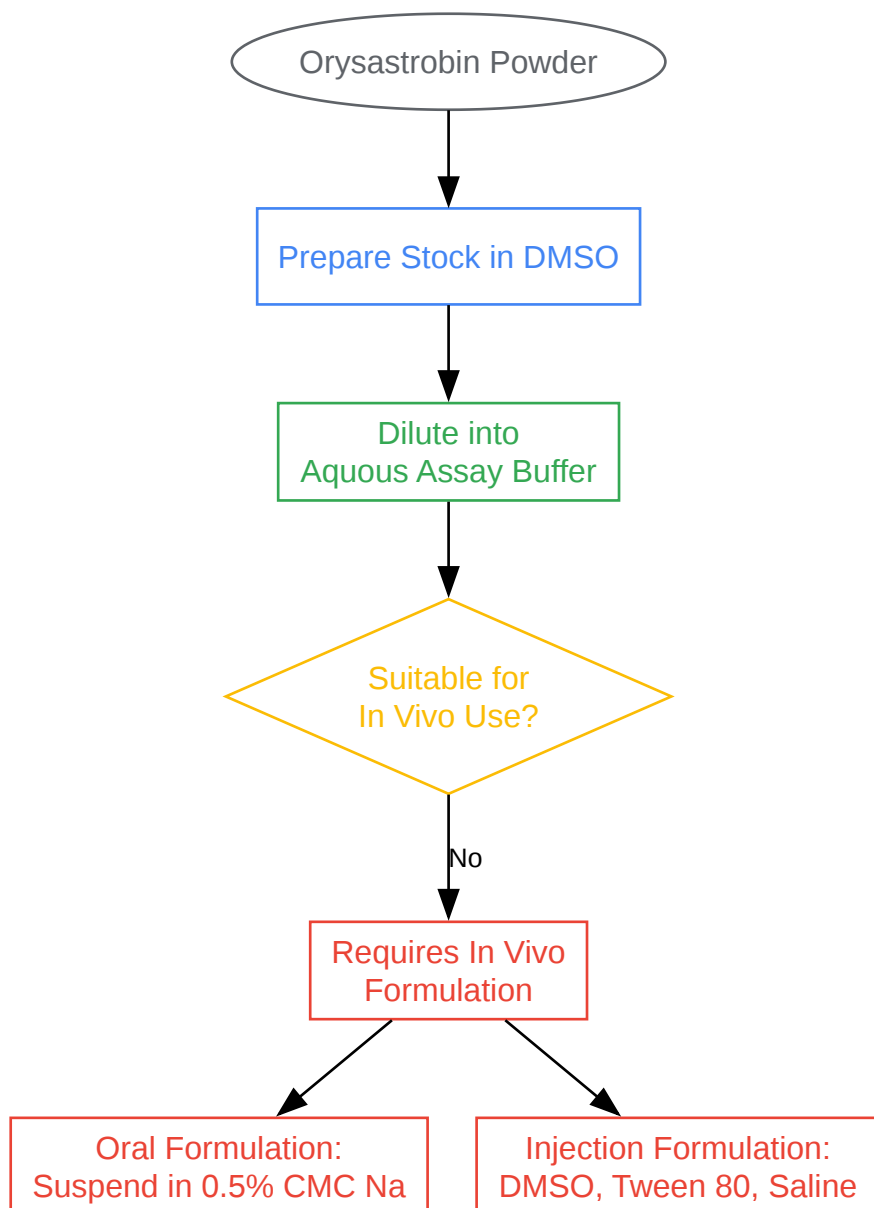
Orysastrobin Powder

Prepare Stock in DMSO

Dilute into Aquous Assay Buffer

Suitable for In Vivo Use?

No

Requires In Vivo Formulation

Oral Formulation: Suspend in 0.5% CMC Na

Injection Formulation: DMSO, Tween 80, Saline